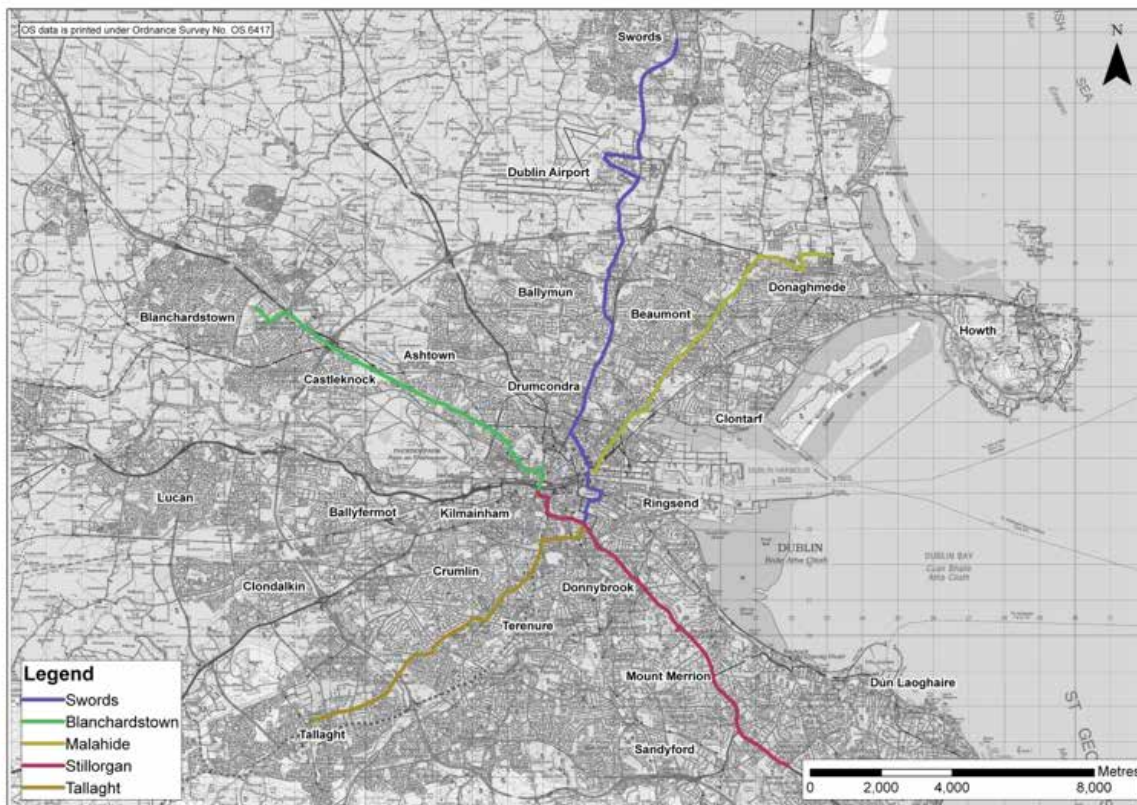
OS data is printed under Ordnance Survey No. OS 6417

N

Swords

Dublin Airport

Donaghmede

Ballymun

Beaumont

Blanchardstown

Howth

Ashtown

Castleknock

Drumcondra

Clontarf

Lucan

Ringsend

Ballyfermot

Kilmainham

DUBLIN

DUBLIN BAY

Crumlin

Clondalkin

Donnybrook

Terenure

Mount Merrion

Dun Laoghaire

Tallaght

Sandyford

SEA

ST GEO

Legend
Swords
Blanchardstown
Malahide
Stillorgan
Tallaght

0 2,000 4,000 8,000
Metres